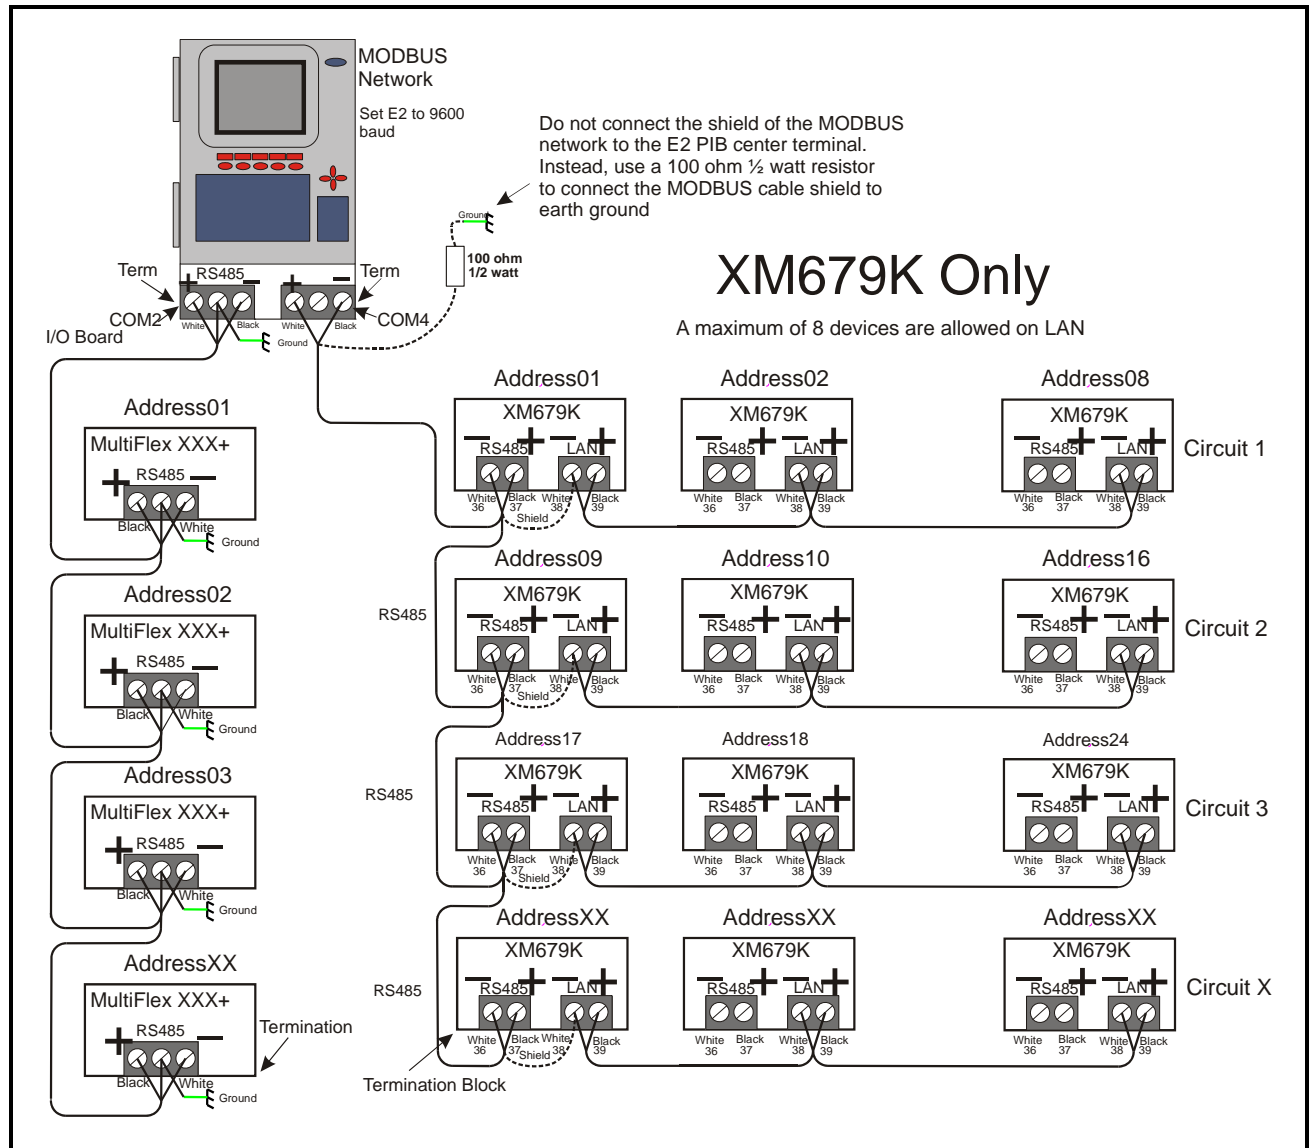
MODBUS Network

Set E2 to 9600 baud

Do not connect the shield of the MODBUS network to the E2 PIB center terminal. Instead, use a 100 ohm ½ watt resistor to connect the MODBUS cable shield to earth ground

Ground

100 ohm 1/2 watt

Term RS485 + − COM2 White Black I/O Board Ground

+ − Term White Black COM4

XM679K Only

A maximum of 8 devices are allowed on LAN

Address01
MultiFlex XXX+
+ RS485 −
Black White
Ground

Address02
MultiFlex XXX+
+ RS485 −
Black White
Ground

Address03
MultiFlex XXX+
+ RS485 −
Black White
Ground

AddressXX
MultiFlex XXX+
+ RS485 −
Black White
Ground
Termination

Address01
XM679K
− RS485 + − LAN +
White 36 Black 37 White 38 Black 39
Shield

Address02
XM679K
− RS485 + − LAN +
White 36 Black 37 White 38 Black 39

Address08
XM679K
− RS485 + − LAN +
White 36 Black 37 White 38 Black 39
Circuit 1

RS485

Address09
XM679K
− RS485 + − LAN +
White 36 Black 37 White 38 Black 39
Shield

Address10
XM679K
− RS485 + − LAN +
White 36 Black 37 White 38 Black 39

Address16
XM679K
− RS485 + − LAN +
White 36 Black 37 White 38 Black 39
Circuit 2

RS485

Address17
XM679K
− RS485 + − LAN +
White 36 Black 37 White 38 Black 39
Shield

Address18
XM679K
− RS485 + − LAN +
White 36 Black 37 White 38 Black 39

Address24
XM679K
− RS485 + − LAN +
White 36 Black 37 White 38 Black 39
Circuit 3

RS485

AddressXX
XM679K
− RS485 + − LAN +
White 36 Black 37 White 38 Black 39
Shield

AddressXX
XM679K
− RS485 + − LAN +
White 36 Black 37 White 38 Black 39

AddressXX
XM679K
− RS485 + − LAN +
White 36 Black 37 White 38 Black 39
Circuit X

Termination Block